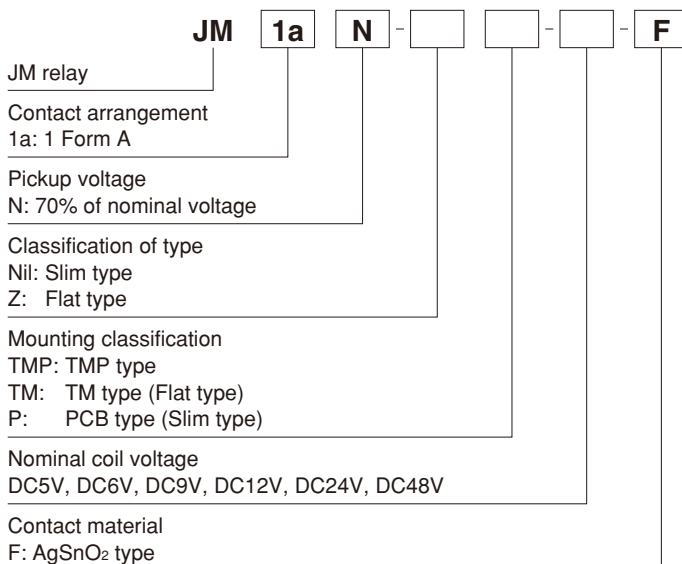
JM 1a N - - - F

JM relay

Contact arrangement
1a: 1 Form A

Pickup voltage
N: 70% of nominal voltage

Classification of type
Nil: Slim type
Z: Flat type

Mounting classification
TMP: TMP type
TM: TM type (Flat type)
P: PCB type (Slim type)

Nominal coil voltage
DC5V, DC6V, DC9V, DC12V, DC24V, DC48V

Contact material
F: $AgSnO_2$ type